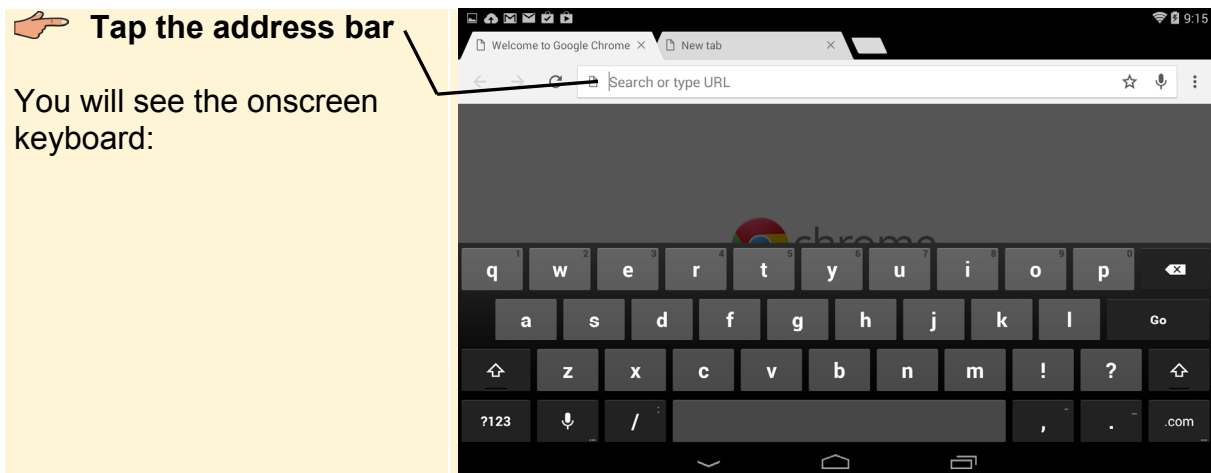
Tap the address bar

You will see the onscreen keyboard:

9:15

Welcome to Google Chrome ×

New tab ×

Search or type URL

chrome

q 1 w 2 e 3 r 4 t 5 y 6 u 7 i 8 o 9 p 0

a s d f g h j k l Go

z x c v b n m ! ?

?123 / , . .com